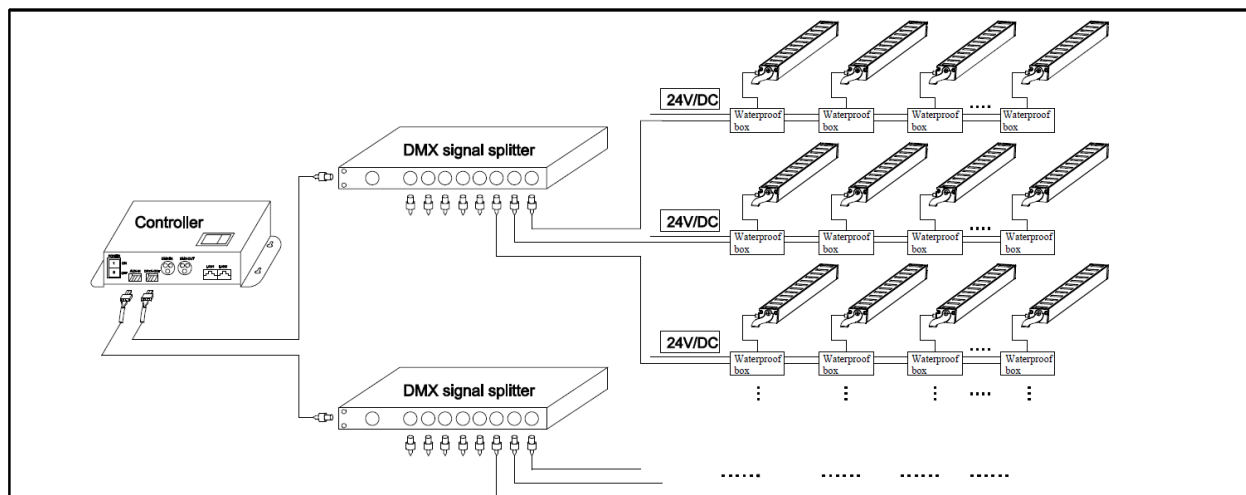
Controller

DMX signal splitter

DMX signal splitter

24V/DC

Waterproof box

Waterproof box

Waterproof box

....

Waterproof box

24V/DC

Waterproof box

Waterproof box

Waterproof box

....

Waterproof box

24V/DC

Waterproof box

Waterproof box

Waterproof box

....

Waterproof box

⋮ ⋮ ⋮ .... ⋮

...... ...... ...... ......